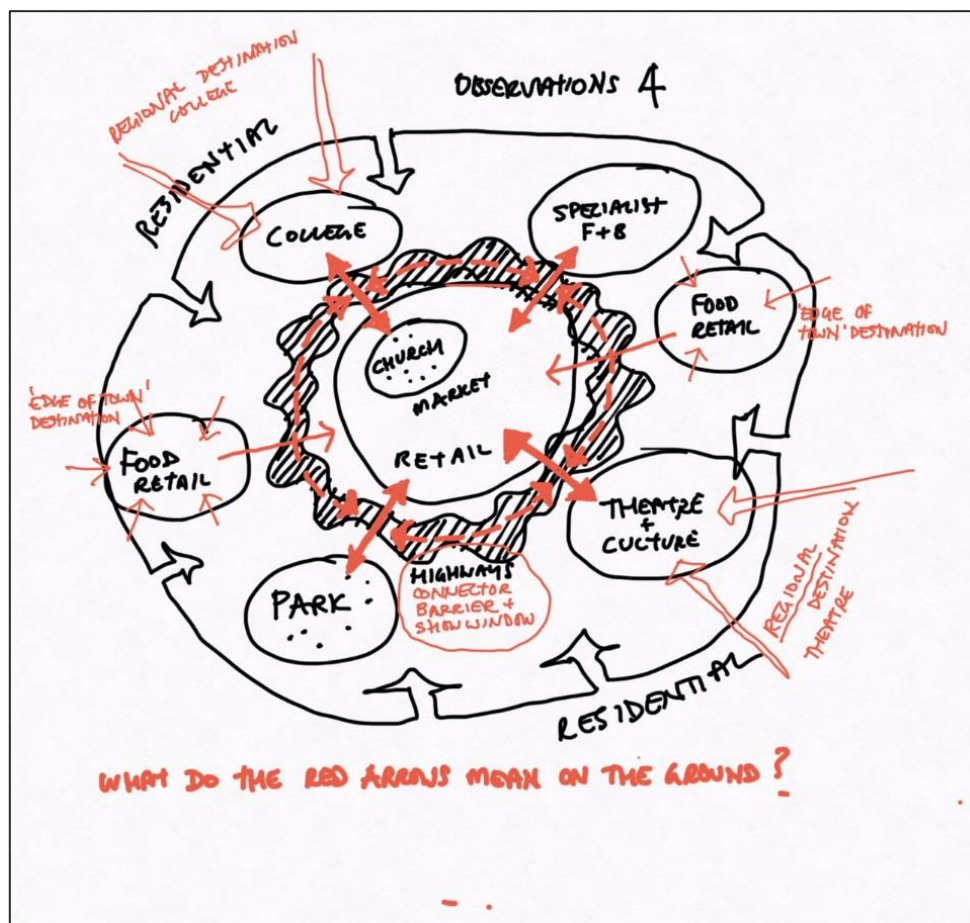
OBSERVATIONS 4

REGIONAL DESTINATION COLLEGE

RESIDENTIAL

COLLEGE

SPECIALIST F+B

FOOD RETAIL

'EDGE OF TOWN' DESTINATION

CHURCH

MARKET

RETAIL

'EDGE OF TOWN' DESTINATION

FOOD RETAIL

THEATRE + CULTURE

REGIONAL DESTINATION THEATRE

PARK

HIGHWAYS CONNECTOR BARRIER + SHOW WINDOW

RESIDENTIAL

WHAT DO THE RED ARROWS MEAN ON THE GROUND?